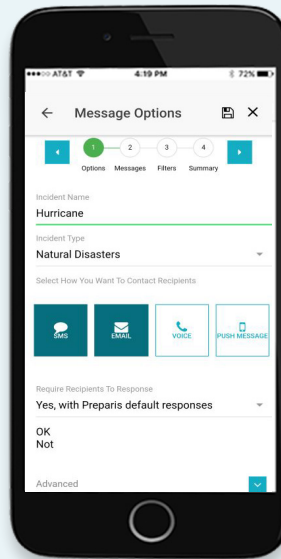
●●●○○ AT&T 4:19 PM 72%

← Message Options

1 2 3 4
Options Messages Filters Summary

Incident Name
Hurricane

Incident Type
Natural Disasters

Select How You Want To Contact Recipients

SMS EMAIL VOICE PUSH MESSAGE

Require Recipients To Response
Yes, with Preparis default responses

OK
Not

Advanced